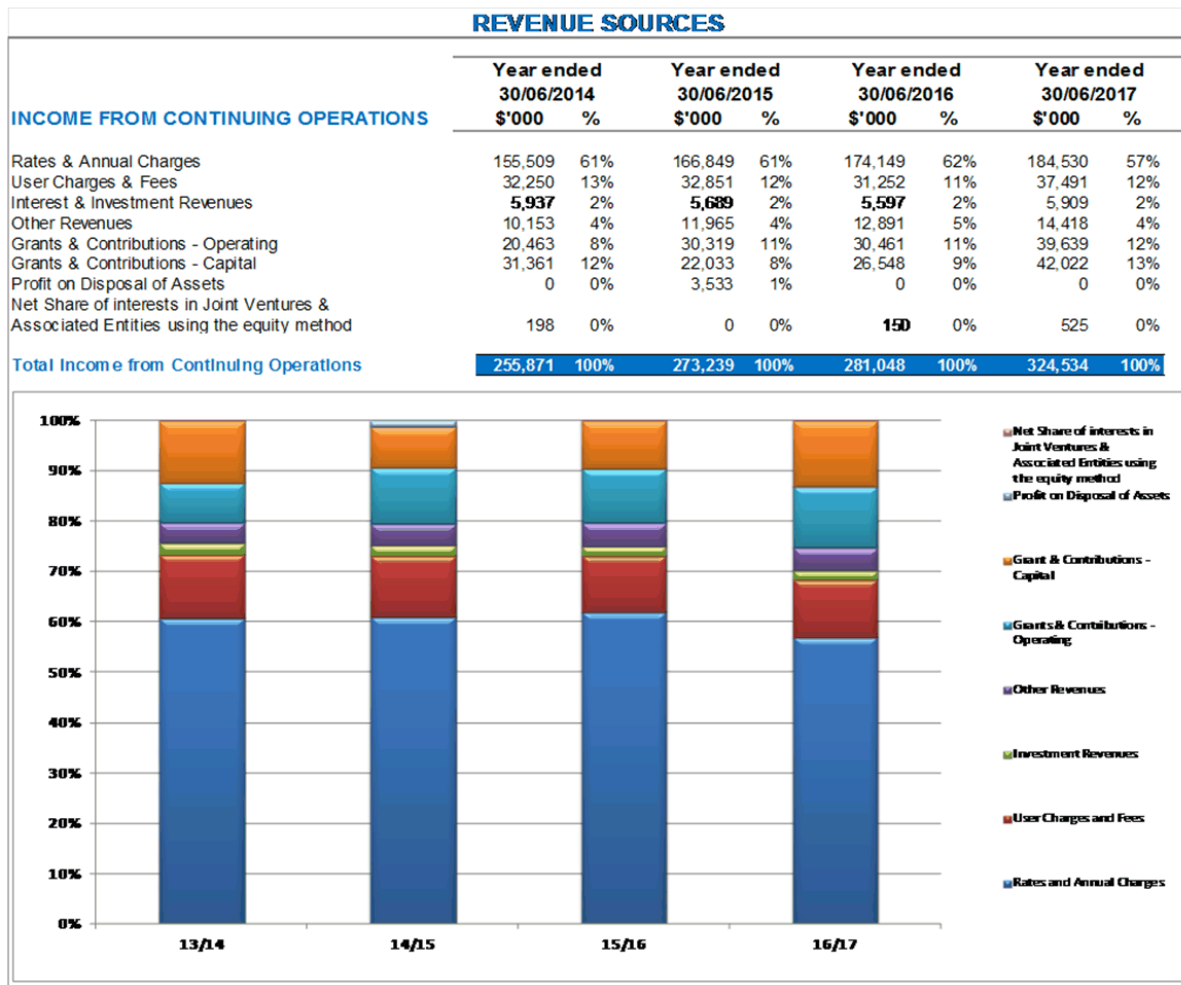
REVENUE SOURCES

| INCOME FROM CONTINUING OPERATIONS | Year ended 30/06/2014 $'000 | % | Year ended 30/06/2015 $'000 | % | Year ended 30/06/2016 $'000 | % | Year ended 30/06/2017 $'000 | % |
|---|---|---|---|---|---|---|---|---|
| Rates & Annual Charges | 155,509 | 61% | 166,849 | 61% | 174,149 | 62% | 184,530 | 57% |
| User Charges & Fees | 32,250 | 13% | 32,851 | 12% | 31,252 | 11% | 37,491 | 12% |
| Interest & Investment Revenues | 5,937 | 2% | 5,689 | 2% | 5,597 | 2% | 5,909 | 2% |
| Other Revenues | 10,153 | 4% | 11,965 | 4% | 12,891 | 5% | 14,418 | 4% |
| Grants & Contributions - Operating | 20,463 | 8% | 30,319 | 11% | 30,461 | 11% | 39,639 | 12% |
| Grants & Contributions - Capital | 31,361 | 12% | 22,033 | 8% | 26,548 | 9% | 42,022 | 13% |
| Profit on Disposal of Assets | 0 | 0% | 3,533 | 1% | 0 | 0% | 0 | 0% |
| Net Share of interests in Joint Ventures & Associated Entities using the equity method | 198 | 0% | 0 | 0% | 150 | 0% | 525 | 0% |
| Total Income from Continuing Operations | 255,871 | 100% | 273,239 | 100% | 281,048 | 100% | 324,534 | 100% |

100%
90%
80%
70%
60%
50%
40%
30%
20%
10%
0%

13/14
14/15
15/16
16/17

Net Share of interests in Joint Ventures & Associated Entities using the equity method
Profit on Disposal of Assets
Grant & Contributions - Capital
Grants & Contributions - Operating
Other Revenues
Investment Revenues
User Charges and Fees
Rates and Annual Charges